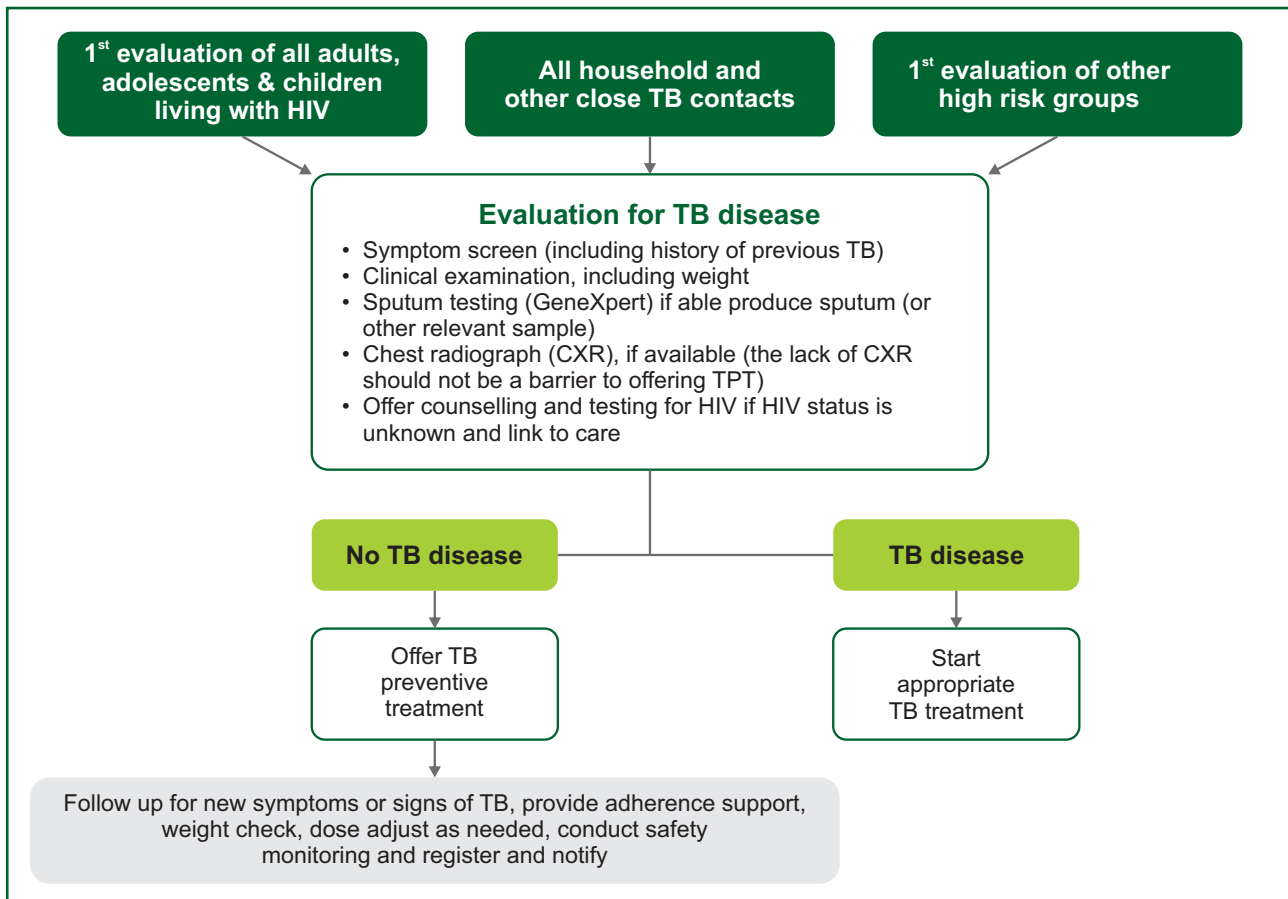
1$^{st}$ evaluation of all adults, adolescents & children living with HIV

All household and other close TB contacts

1$^{st}$ evaluation of other high risk groups

Evaluation for TB disease

• Symptom screen (including history of previous TB)
• Clinical examination, including weight
• Sputum testing (GeneXpert) if able produce sputum (or other relevant sample)
• Chest radiograph (CXR), if available (the lack of CXR should not be a barrier to offering TPT)
• Offer counselling and testing for HIV if HIV status is unknown and link to care

No TB disease

TB disease

Offer TB preventive treatment

Start appropriate TB treatment

Follow up for new symptoms or signs of TB, provide adherence support, weight check, dose adjust as needed, conduct safety monitoring and register and notify